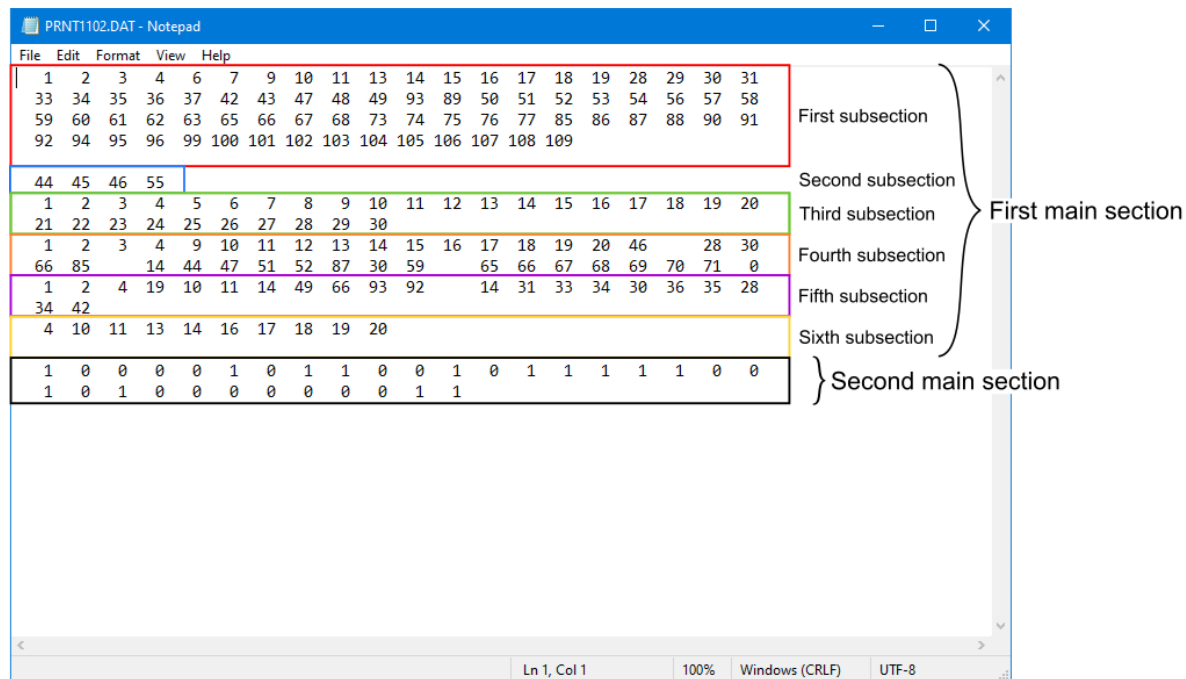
PRNT1102.DAT - Notepad

File Edit Format View Help

1 2 3 4 6 7 9 10 11 13 14 15 16 17 18 19 28 29 30 31
33 34 35 36 37 42 43 47 48 49 93 89 50 51 52 53 54 56 57 58
59 60 61 62 63 65 66 67 68 73 74 75 76 77 85 86 87 88 90 91
92 94 95 96 99 100 101 102 103 104 105 106 107 108 109

44 45 46 55

1 2 3 4 5 6 7 8 9 10 11 12 13 14 15 16 17 18 19 20
21 22 23 24 25 26 27 28 29 30

1 2 3 4 9 10 11 12 13 14 15 16 17 18 19 20 46 28 30
66 85 14 44 47 51 52 87 30 59 65 66 67 68 69 70 71 0

1 2 4 19 10 11 14 49 66 93 92 14 31 33 34 30 36 35 28
34 42

4 10 11 13 14 16 17 18 19 20

1 0 0 0 0 1 0 1 1 0 0 1 0 1 1 1 1 1 0 0
1 0 1 0 0 0 0 0 0 0 1 1

First subsection
Second subsection
Third subsection
Fourth subsection
Fifth subsection
Sixth subsection
First main section
Second main section

Ln 1, Col 1 100% Windows (CRLF) UTF-8